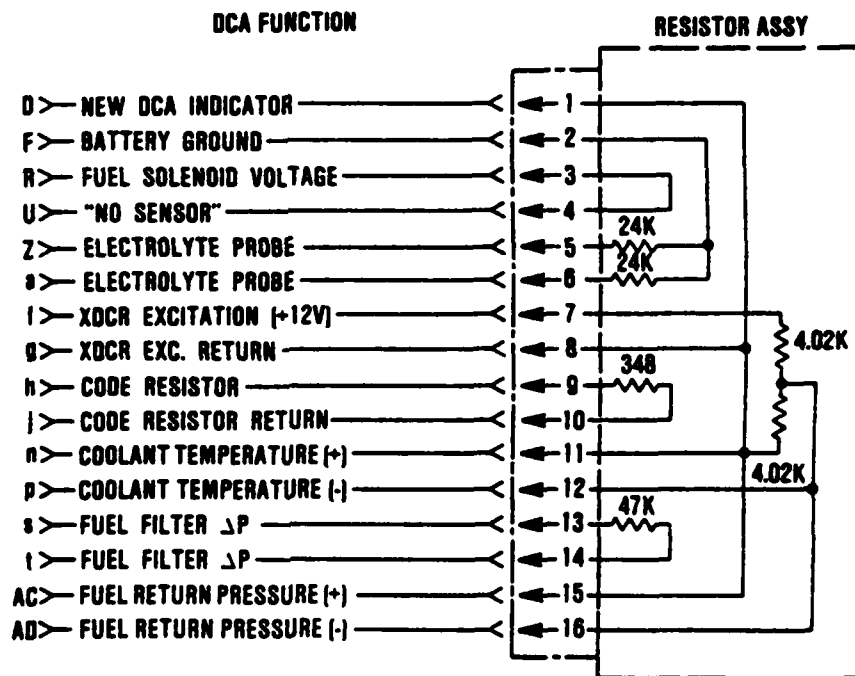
DCA FUNCTION

RESISTOR ASSY

D NEW DCA INDICATOR 1
F BATTERY GROUND 2
R FUEL SOLENOID VOLTAGE 3
U "NO SENSOR" 4
Z ELECTROLYTE PROBE 5
a ELECTROLYTE PROBE 6
f XDCR EXCITATION (+12V) 7
g XDCR EXC. RETURN 8
h CODE RESISTOR 9
j CODE RESISTOR RETURN 10
n COOLANT TEMPERATURE (+) 11
p COOLANT TEMPERATURE (-) 12
s FUEL FILTER $\Delta$P 13
t FUEL FILTER $\Delta$P 14
AC FUEL RETURN PRESSURE (+) 15
AD FUEL RETURN PRESSURE (-) 16

24K
24K
4.02K
348
4.02K
47K